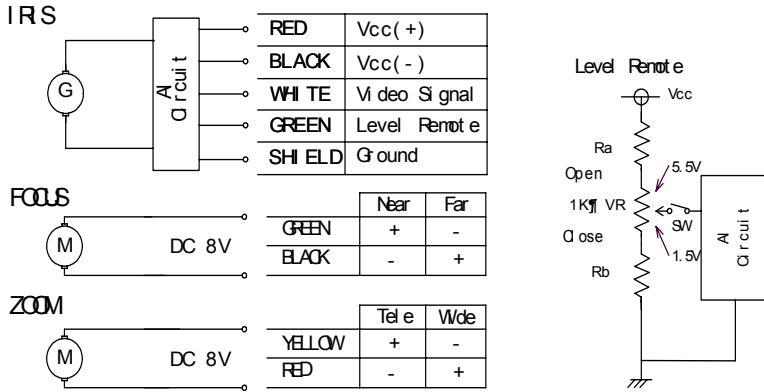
IRIS

G

AI Circuit

| RED | Vcc(+) |
|---|---|
| BLACK | Vcc(-) |
| WHITE | Video Signal |
| GREEN | Level Remote |
| SHIELD | Ground |

FOCUS

M

DC 8V

| | Near | Far |
|---|---|---|
| GREEN | + | - |
| BLACK | - | + |

ZOOM

M

DC 8V

| | Tele | Wide |
|---|---|---|
| YELLOW | + | - |
| RED | - | + |

Level Remote

Vcc

Ra

5.5V

Open

1K¶ VR

SW

Close

1.5V

Rb

AI Circuit